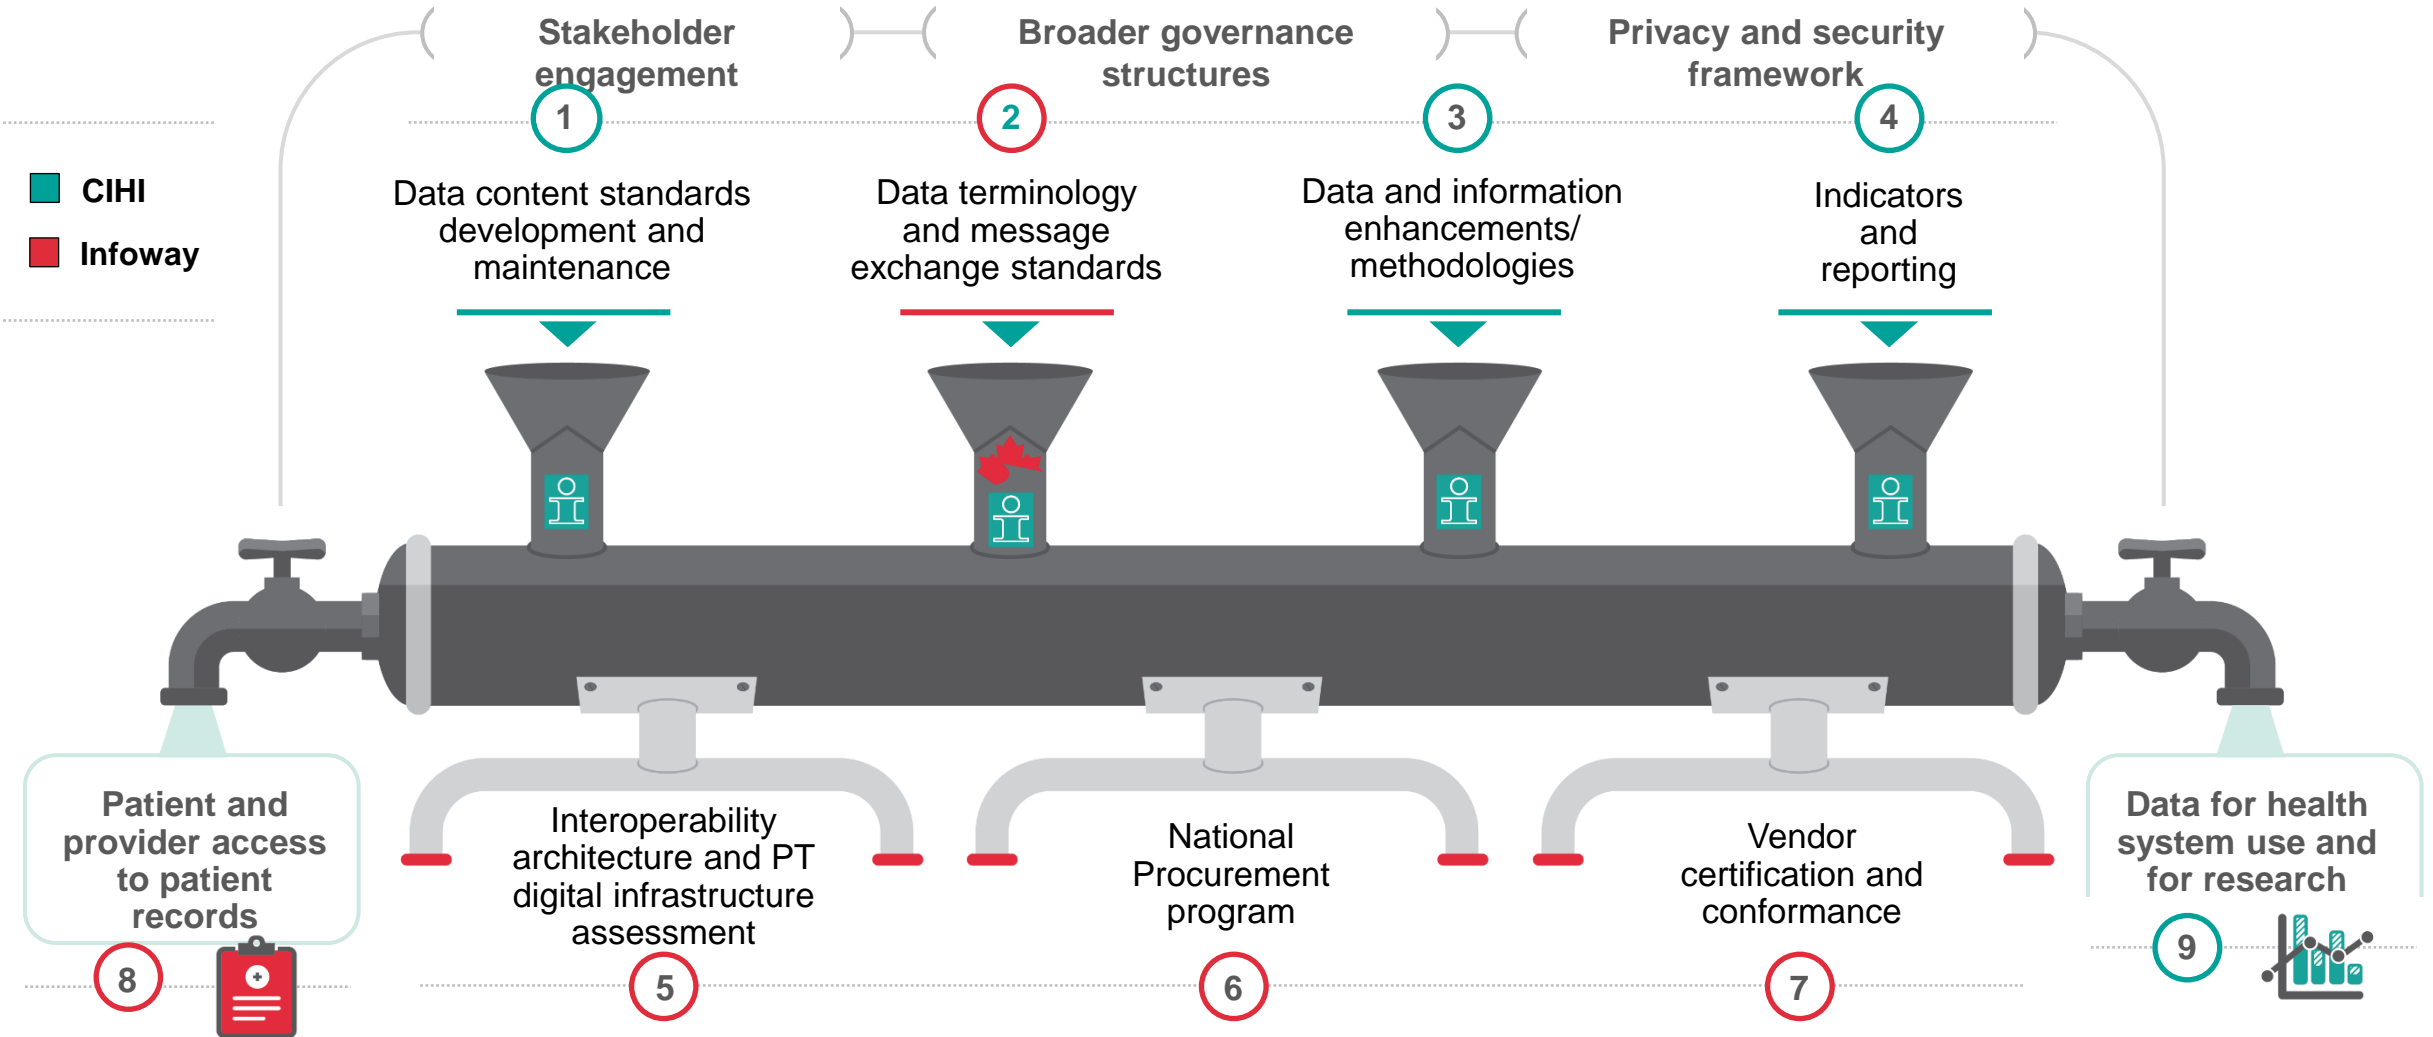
Stakeholder engagement

Broader governance structures

Privacy and security framework

CIHI

Infoway

1

Data content standards development and maintenance

2

Data terminology and message exchange standards

3

Data and information enhancements/ methodologies

4

Indicators and reporting

Patient and provider access to patient records

8

Interoperability architecture and PT digital infrastructure assessment

5

National Procurement program

6

Vendor certification and conformance

7

Data for health system use and for research

9